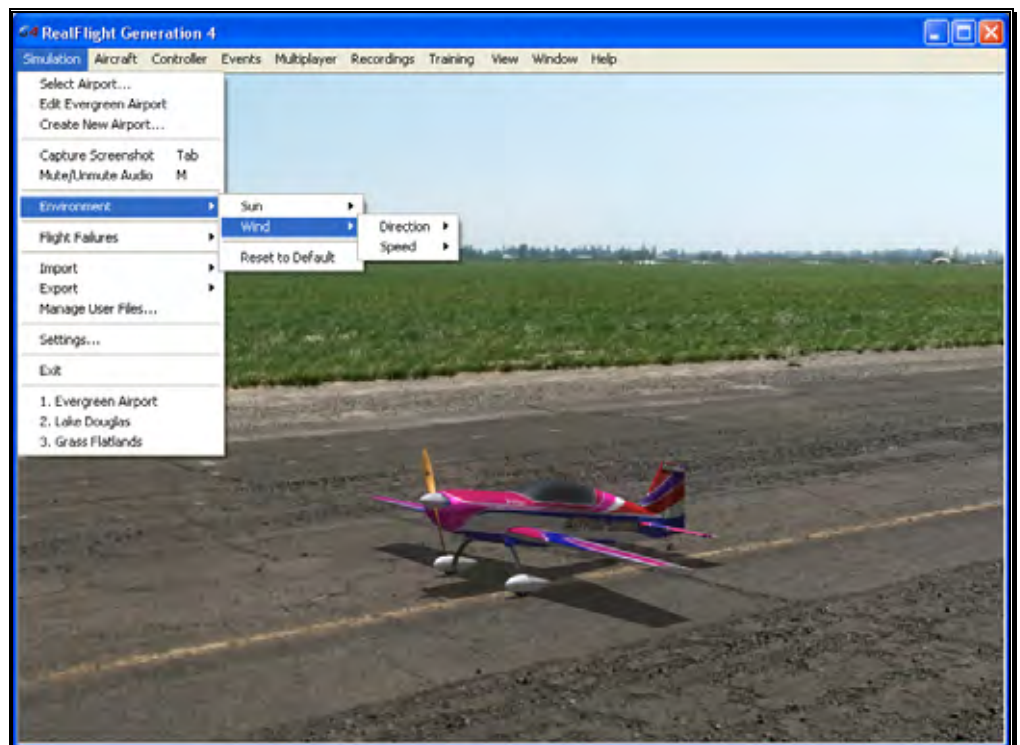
RealFlight Generation 4

Simulation Aircraft Controller Events Multiplayer Recordings Training View Window Help

Select Airport...
Edit Evergreen Airport
Create New Airport...
Capture Screenshot Tab
Mute/Unmute Audio M
Environment
Flight Failures
Import
Export
Manage User Files...
Settings...
Exit
1. Evergreen Airport
2. Lake Douglas
3. Grass Flatlands

Sun
Wind
Reset to Default

Direction
Speed